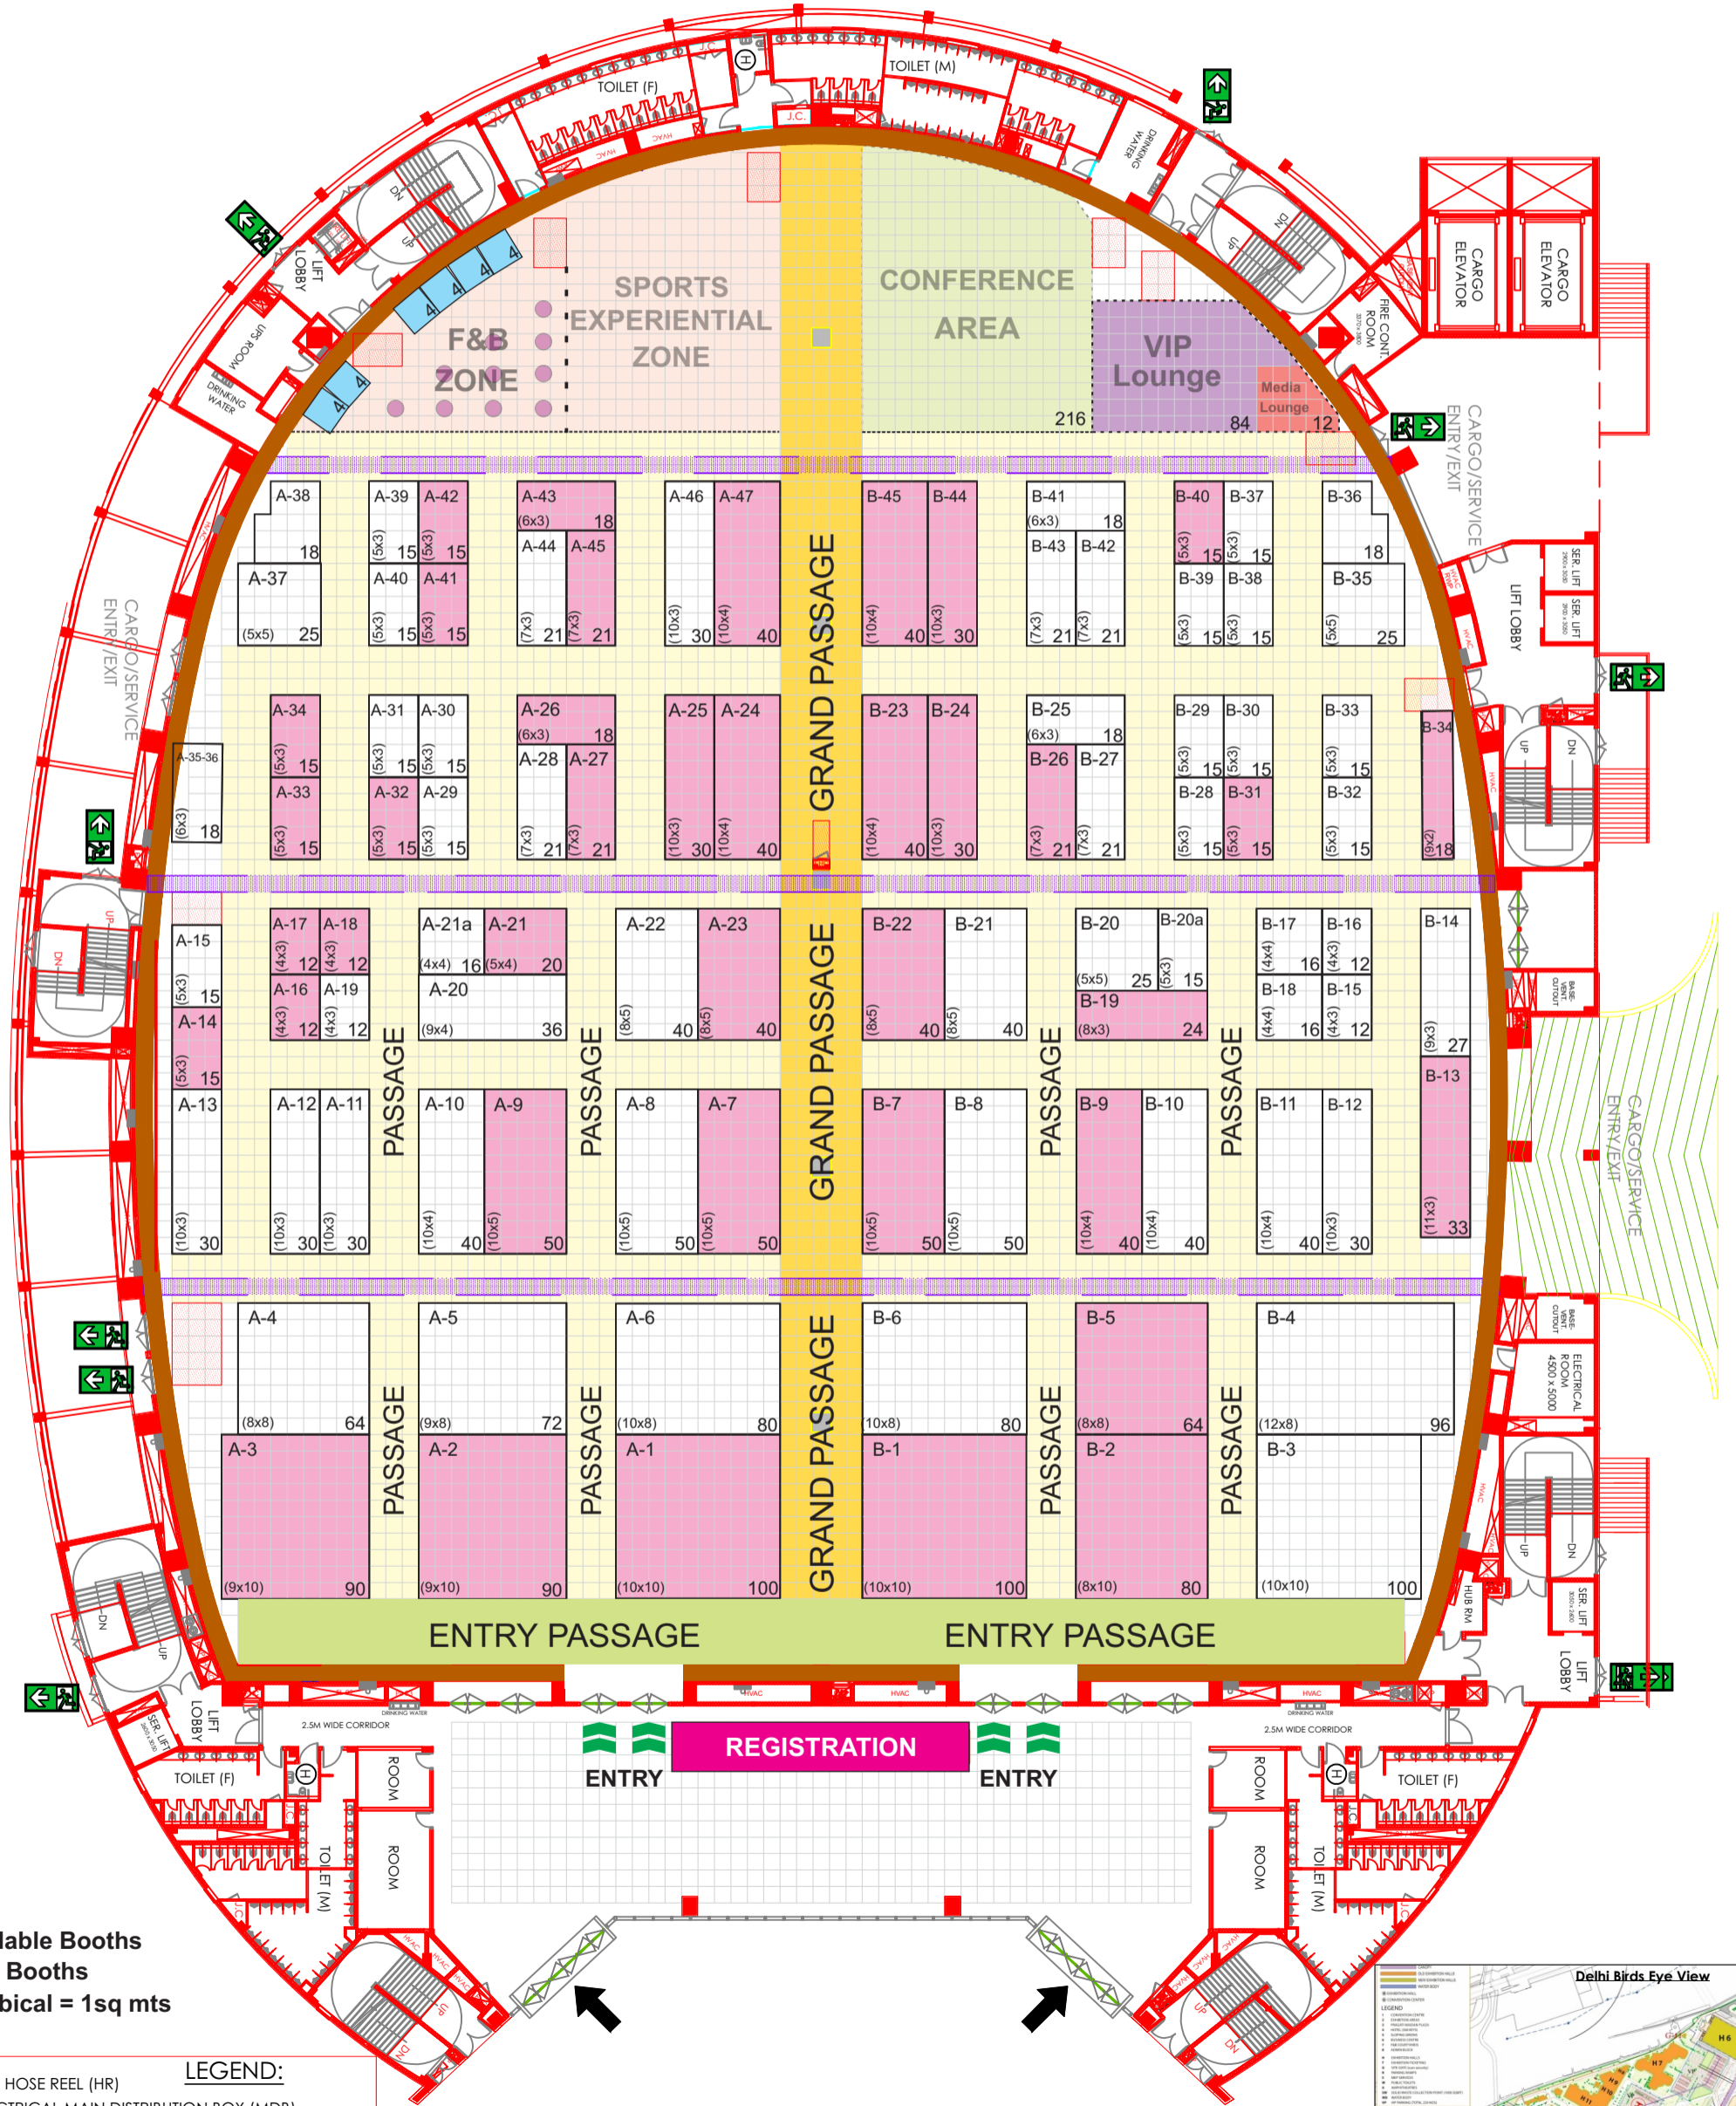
TOILET (F)
TOILET (M)
J.C.
HVAC
DRINKING WATER
LIFT LOBBY
UPS ROOM
DRINKING WATER
DN
UP
F&B ZONE
4
SPORTS EXPERIENTIAL ZONE
CONFERENCE AREA
216
VIP Lounge
84
Media Lounge
12
CARGO ELEVATOR
CARGO ELEVATOR
FIRE CONT. ROOM
CARGO/SERVICE ENTRY/EXIT
CARGO/SERVICE ENTRY/EXIT
SER. LIFT
SER. LIFT
LIFT LOBBY

A-38 18
A-37 (5x5) 25
A-39 (5x3) 15
A-42 (5x3) 15
A-40 (5x3) 15
A-41 (5x3) 15
A-43 (6x3) 18
A-44 (7x3) 21
A-45 (7x3) 21
A-46 (10x3) 30
A-47 (10x4) 40
GRAND PASSAGE
B-45 (10x4) 40
B-44 (10x3) 30
B-41 (6x3) 18
B-43 (7x3) 21
B-42 (7x3) 21
B-40 (5x3) 15
B-37 (5x3) 15
B-39 (5x3) 15
B-38 (5x3) 15
B-36 18
B-35 (5x5) 25

A-35-36 (6x3) 18
A-34 (5x3) 15
A-33 (5x3) 15
A-31 (5x3) 15
A-30 (5x3) 15
A-32 (5x3) 15
A-29 (5x3) 15
A-26 (6x3) 18
A-28 (7x3) 21
A-27 (7x3) 21
A-25 (10x3) 30
A-24 (10x4) 40
GRAND PASSAGE
B-23 (10x4) 40
B-24 (10x3) 30
B-25 (6x3) 18
B-26 (7x3) 21
B-27 (7x3) 21
B-29 (5x3) 15
B-30 (5x3) 15
B-28 (5x3) 15
B-31 (5x3) 15
B-33 (5x3) 15
B-32 (5x3) 15
B-34 (6x3) 18

A-15 (5x3) 15
A-14 (5x3) 15
A-17 (4x3) 12
A-18 (4x3) 12
A-16 (4x3) 12
A-19 (4x3) 12
A-21a (4x4) 16
A-21 (5x4) 20
A-20 (9x4) 36
A-22 (8x5) 40
A-23 (8x5) 40
GRAND PASSAGE
B-22 (8x5) 40
B-21 (8x5) 40
B-20 (5x5) 25
B-20a (5x3) 15
B-19 (8x3) 24
B-17 (4x4) 16
B-16 (4x3) 12
B-18 (4x4) 16
B-15 (4x3) 12
B-14 (9x3) 27
B-13 (11x3) 33
A-13 (10x3) 30
A-12 (10x3) 30
A-11 (10x3) 30
PASSAGE
A-10 (10x4) 40
A-9 (10x5) 50
PASSAGE
A-8 (10x5) 50
A-7 (10x5) 50
B-7 (10x5) 50
B-8 (10x5) 50
PASSAGE
B-9 (10x4) 40
B-10 (10x4) 40
PASSAGE
B-11 (10x4) 40
B-12 (10x3) 30
BASE. VENT CUTOUT
BASE. VENT CUTOUT
ELECTRICAL ROOM 4500 x 5000

A-4 (8x8) 64
A-3 (9x10) 90
PASSAGE
A-5 (9x8) 72
A-2 (9x10) 90
PASSAGE
A-6 (10x8) 80
A-1 (10x10) 100
GRAND PASSAGE
B-6 10x8) 80
B-1 (10x10) 100
PASSAGE
B-5 (8x8) 64
B-2 (8x10) 80
PASSAGE
B-4 (12x8) 96
B-3 (10x10) 100
HUB RM
LIFT LOBBY
SER. LIFT

ENTRY PASSAGE
ENTRY PASSAGE
2.5M WIDE CORRIDOR
2.5M WIDE CORRIDOR
DRINKING WATER
DRINKING WATER
REGISTRATION
ENTRY
ENTRY
TOILET (F)
TOILET (F)
TOILET (M)
TOILET (M)
ROOM
ROOM
ROOM
ROOM

lable Booths
Booths
bical = 1sq mts
LEGEND:
HOSE REEL (HR)
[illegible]
Delhi Birds Eye View